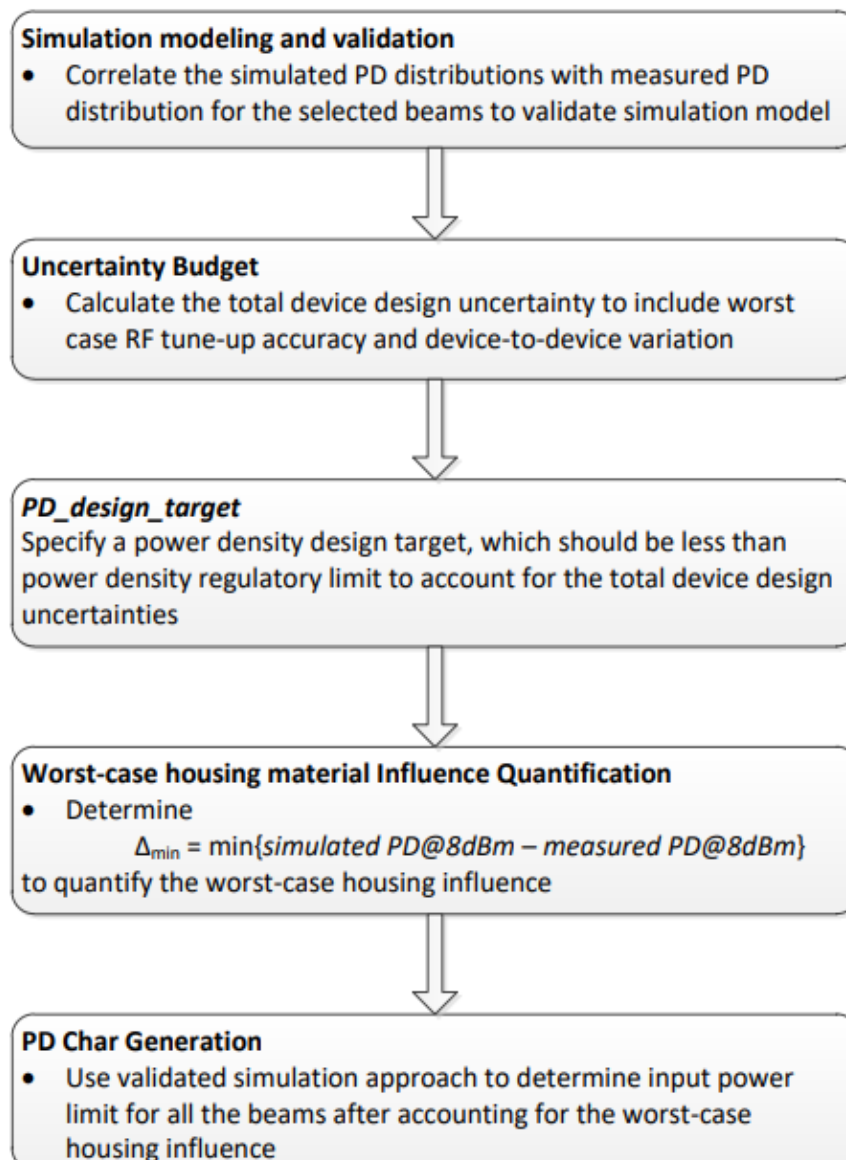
**Simulation modeling and validation**

- Correlate the simulated PD distributions with measured PD distribution for the selected beams to validate simulation model

**Uncertainty Budget**

- Calculate the total device design uncertainty to include worst case RF tune-up accuracy and device-to-device variation

***PD_design_target***

Specify a power density design target, which should be less than power density regulatory limit to account for the total device design uncertainties

**Worst-case housing material Influence Quantification**

- Determine

$\Delta_{min}$ = min{*simulated PD@8dBm – measured PD@8dBm*}

to quantify the worst-case housing influence

**PD Char Generation**

- Use validated simulation approach to determine input power limit for all the beams after accounting for the worst-case housing influence